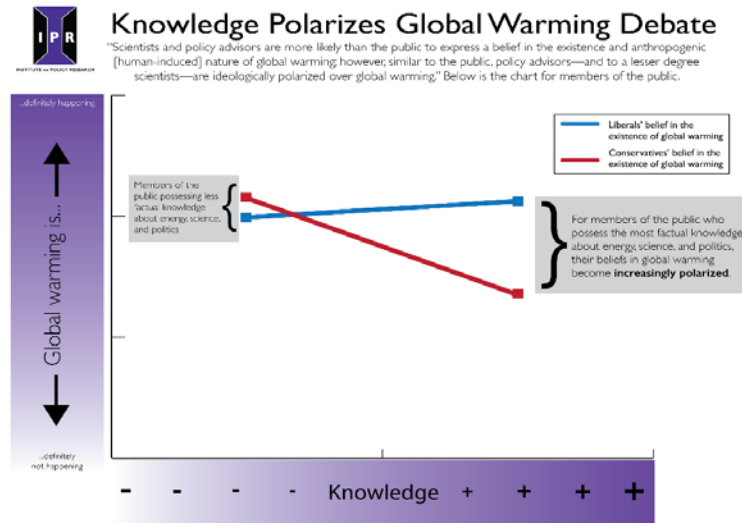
IPR
INSTITUTE for POLICY RESEARCH

Knowledge Polarizes Global Warming Debate

"Scientists and policy advisors are more likely than the public to express a belief in the existence and anthropogenic [human-induced] nature of global warming; however, similar to the public, policy advisors—and to a lesser degree scientists—are ideologically polarized over global warming." Below is the chart for members of the public.

...definitely happening

Global warming is...

...definitely not happening

Liberals' belief in the existence of global warming

Conservatives' belief in the existence of global warming

Members of the public possessing less factual knowledge about energy, science, and politics

For members of the public who possess the most factual knowledge about energy, science, and politics, their beliefs in global warming become **increasingly polarized**.

- - - - Knowledge + + + +